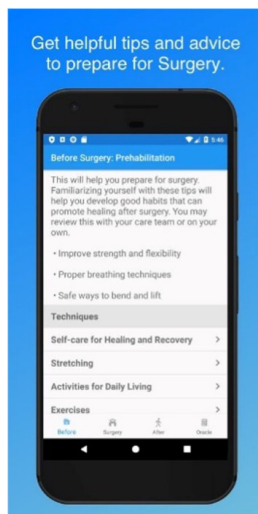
Get helpful tips and advice to prepare for Surgery.

5:46

Before Surgery: Prehabilitation

This will help you prepare for surgery. Familiarizing yourself with these tips will help you develop good habits that can promote healing after surgery. You may review this with your care team or on your own.

• Improve strength and flexibility

• Proper breathing techniques

• Safe ways to bend and lift

Techniques

Self-care for Healing and Recovery >

Stretching >

Activities for Daily Living >

Exercises >

Before Surgery After Oracle